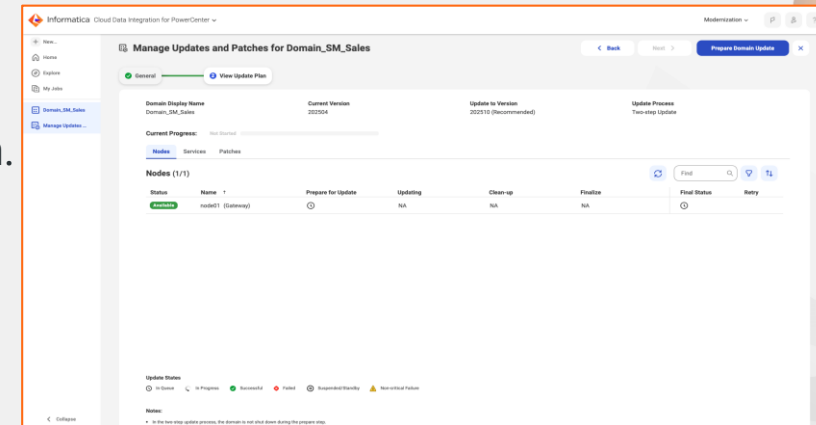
Informatica Cloud Data Integration for PowerCenter

Modernization

New...
Home
Explore
My Jobs
Domain_SM_Sales
Manage Updates ...

Manage Updates and Patches for Domain_SM_Sales

Back
Next
Prepare Domain Update

General
View Update Plan

| Domain Display Name | Current Version | Update to Version | Update Process |
|---|---|---|---|
| Domain_SM_Sales | 202504 | 202510 (Recommended) | Two-step Update |

Current Progress: Not Started

Nodes
Services
Patches

Nodes (1/1)

Find

| Status | Name ↑ | Prepare for Update | Updating | Clean-up | Finalize | Final Status | Retry |
|---|---|---|---|---|---|---|---|
| Available | node01 (Gateway) | | NA | NA | NA | | |

Update States
In Queue
In Progress
Successful
Failed
Suspended/Standby
Non-critical Failure

Notes:
• In the two-step update process, the domain is not shut down during the prepare step.

Collapse